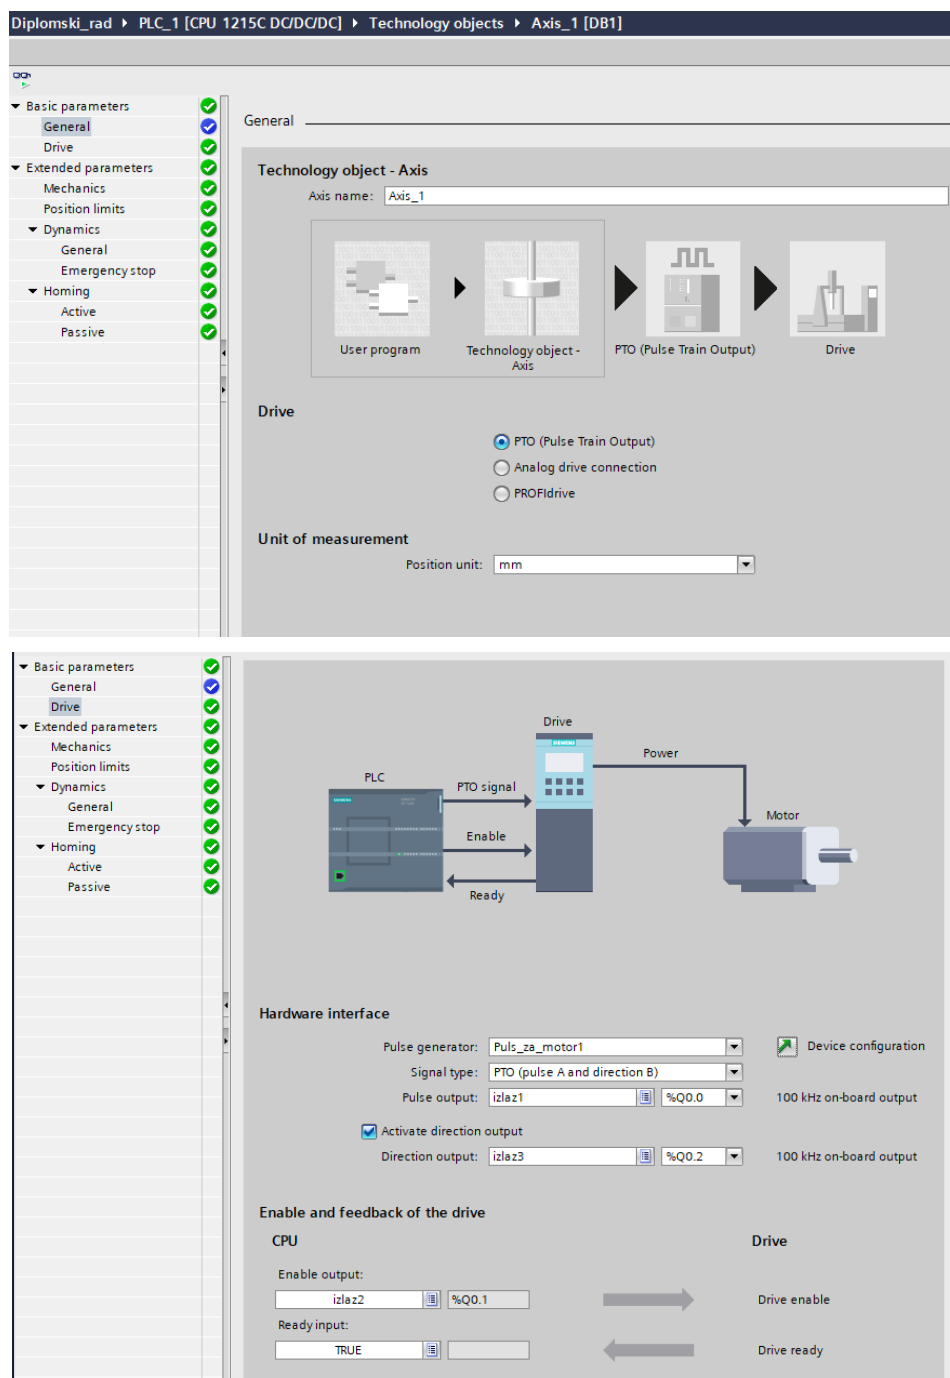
Diplomski_rad ▸ PLC_1 [CPU 1215C DC/DC/DC] ▸ Technology objects ▸ Axis_1 [DB1]

Basic parameters
General
Drive
Extended parameters
Mechanics
Position limits
Dynamics
General
Emergency stop
Homing
Active
Passive

General

Technology object - Axis

Axis name: Axis_1

User program
Technology object - Axis
PTO (Pulse Train Output)
Drive

Drive

PTO (Pulse Train Output)
Analog drive connection
PROFIdrive

Unit of measurement

Position unit: mm

Basic parameters
General
Drive
Extended parameters
Mechanics
Position limits
Dynamics
General
Emergency stop
Homing
Active
Passive

Drive
Power
PLC
PTO signal
Motor
Enable
Ready

Hardware interface

Pulse generator: Puls_za_motor1
Device configuration
Signal type: PTO (pulse A and direction B)
Pulse output: izlaz1 %Q0.0
100 kHz on-board output
Activate direction output
Direction output: izlaz3 %Q0.2
100 kHz on-board output

Enable and feedback of the drive

CPU
Drive

Enable output:
izlaz2 %Q0.1
Drive enable
Ready input:
TRUE
Drive ready